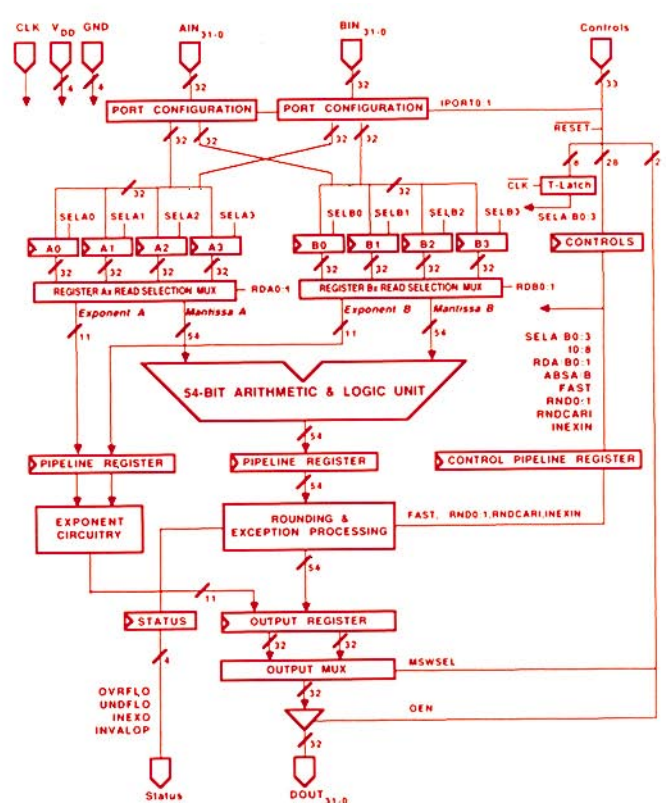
CLK
$V_{DD}$
GND
4
4
AIN $_{31-0}$
32
BIN $_{31-0}$
32
Controls
33
PORT CONFIGURATION
PORT CONFIGURATION
IPORT0:1
RESET
32
32
32
32
6
28
2
32
32
CLK
T-Latch
SELA0
SELA1
SELA2
SELA3
SELB0
SELB1
SELB2
SELB3
SELA B0:3
A0
A1
A2
A3
B0
B1
B2
B3
CONTROLS
32
32
32
32
32
32
32
32
REGISTER Ax READ SELECTION MUX
RDA0:1
REGISTER Bx READ SELECTION MUX
RDB0:1
Exponent A
Mantissa A
Exponent B
Mantissa B
11
54
11
54
SELA B0:3
10:8
RDA B0:1
ABSA B
FAST
RND0:1
RNDCARI
INEXIN
54-BIT ARITHMETIC & LOGIC UNIT
54
PIPELINE REGISTER
PIPELINE REGISTER
CONTROL PIPELINE REGISTER
54
EXPONENT CIRCUITRY
ROUNDING & EXCEPTION PROCESSING
FAST, RND0:1,RNDCARI,INEXIN
54
11
STATUS
OUTPUT REGISTER
32
32
4
OUTPUT MUX
MSWSEL
OVRFLO
UNDFLO
INEXO
INVALOP
32
OEN
32
Status
DOUT $_{31-0}$